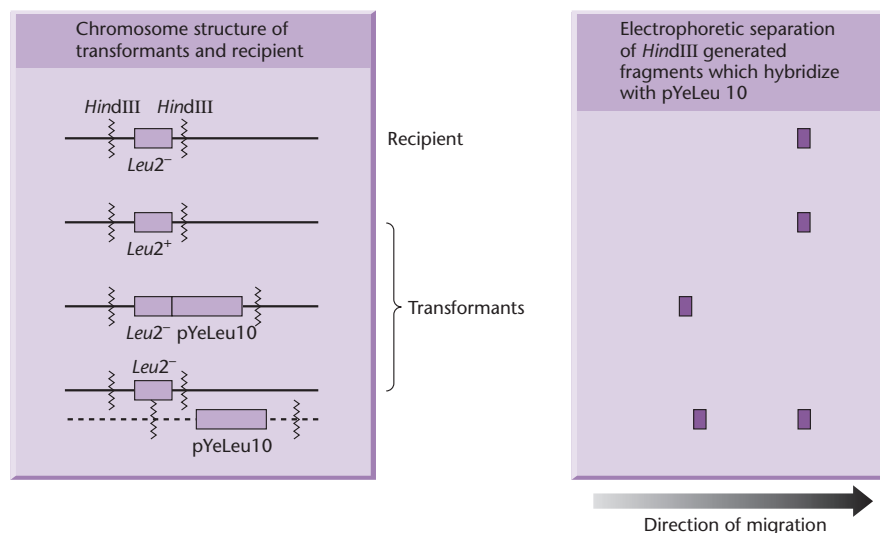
Chromosome structure of transformants and recipient

*Hind*III *Hind*III

*Leu2*$^-$

*Leu2*$^+$

*Leu2*$^-$ pYeLeu10

*Leu2*$^-$

pYeLeu10

Recipient

Transformants

Electrophoretic separation of *Hind*III generated fragments which hybridize with pYeLeu 10

Direction of migration